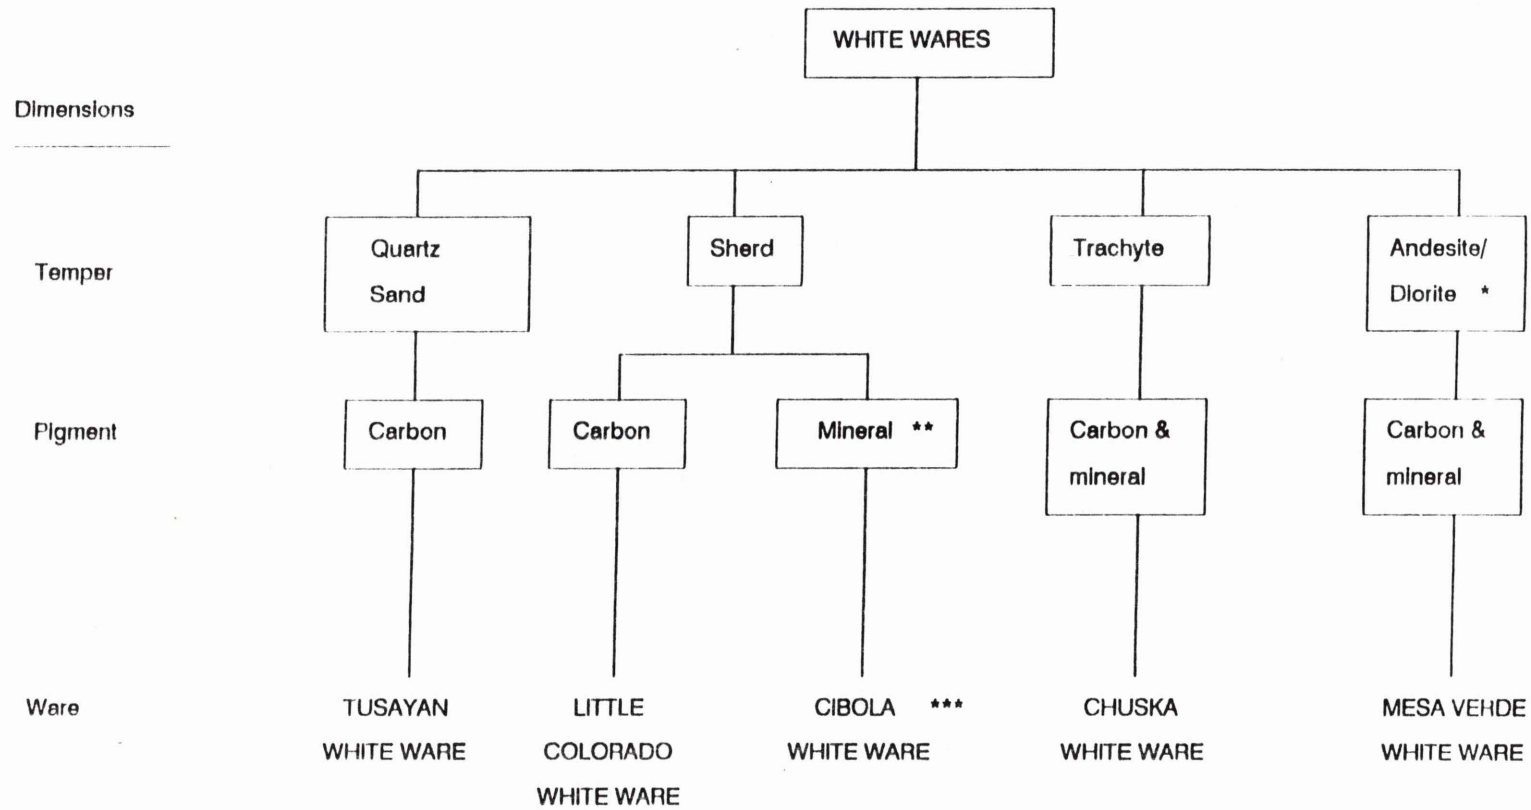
WHITE WARES

Dimensions

Temper

Quartz Sand

Sherd

Trachyte

Andesite/ Diorite *

Pigment

Carbon

Carbon

Mineral **

Carbon & mineral

Carbon & mineral

Ware

TUSAYAN WHITE WARE

LITTLE COLORADO WHITE WARE

CIBOLA *** WHITE WARE

CHUSKA WHITE WARE

MESA VERDE WHITE WARE